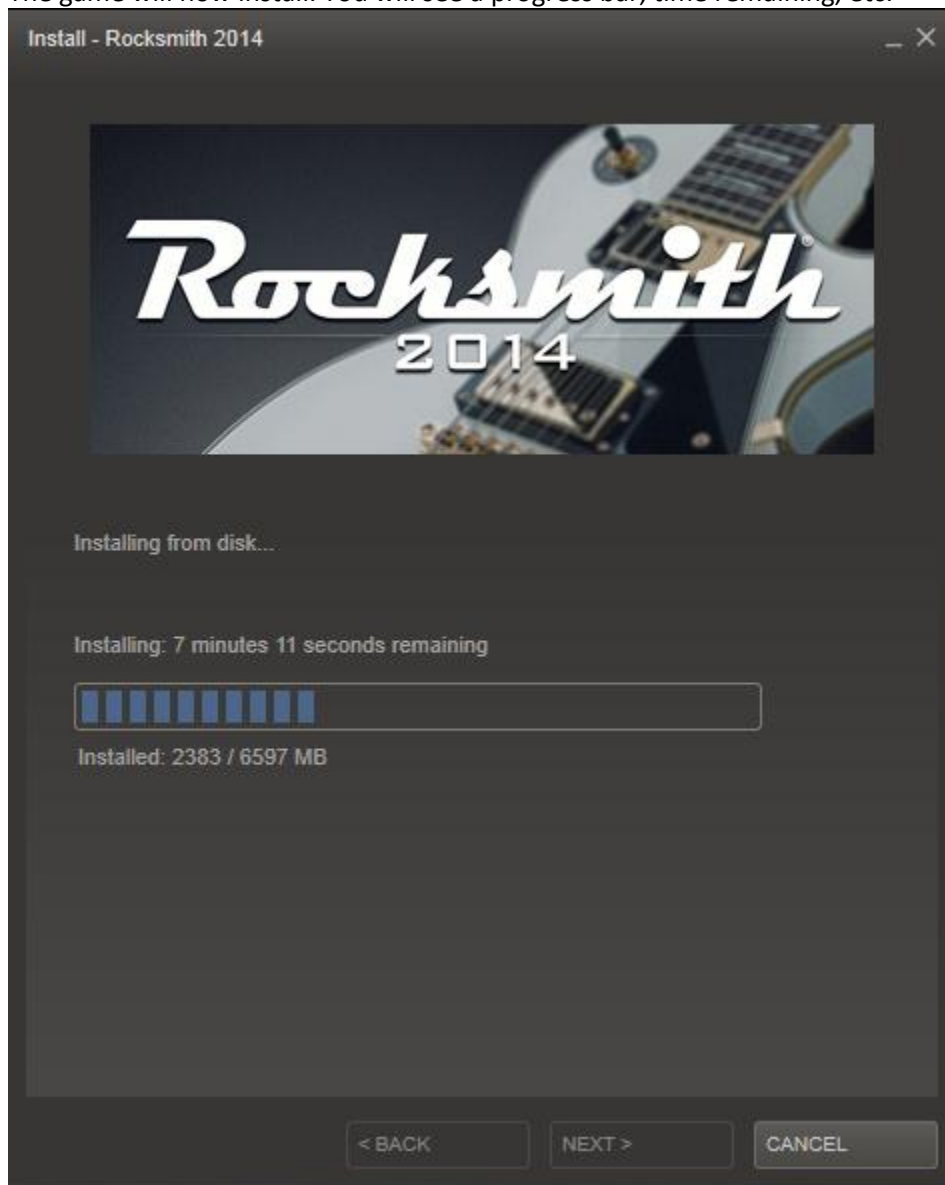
The game will now install. You will see a progress bar, time remaining, etc.

Install - Rocksmith 2014

Rocksmith 2014

Installing from disk...

Installing: 7 minutes 11 seconds remaining

Installed: 2383 / 6597 MB

< BACK NEXT > CANCEL